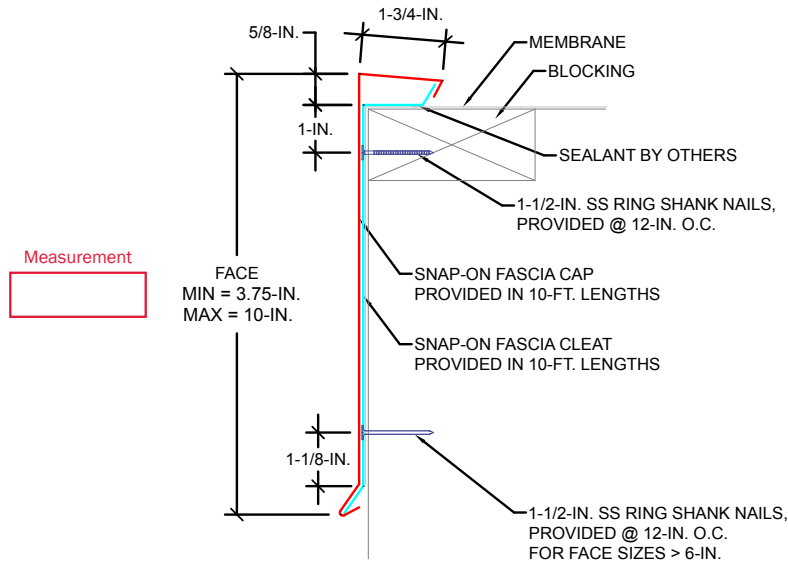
1-3/4-IN.

5/8-IN.

MEMBRANE

BLOCKING

1-IN.

SEALANT BY OTHERS

1-1/2-IN. SS RING SHANK NAILS, PROVIDED @ 12-IN. O.C.

Measurement

FACE
MIN = 3.75-IN.
MAX = 10-IN.

SNAP-ON FASCIA CAP PROVIDED IN 10-FT. LENGTHS

SNAP-ON FASCIA CLEAT PROVIDED IN 10-FT. LENGTHS

1-1/8-IN.

1-1/2-IN. SS RING SHANK NAILS, PROVIDED @ 12-IN. O.C. FOR FACE SIZES > 6-IN.